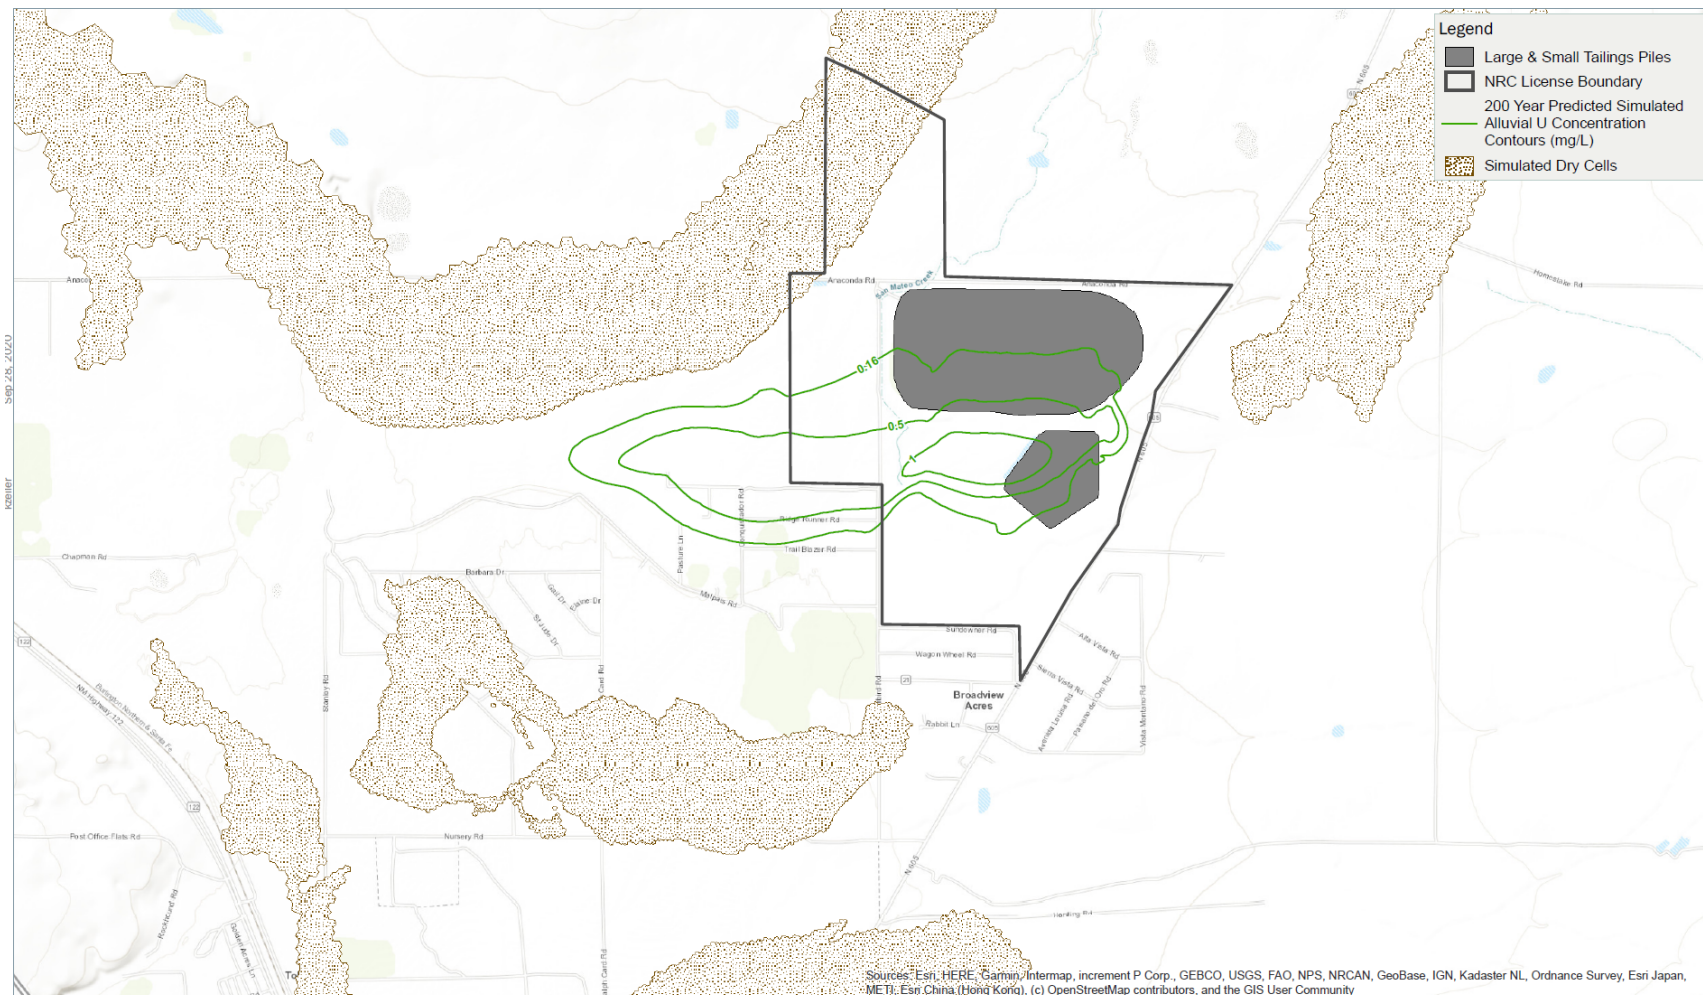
Legend
Large & Small Tailings Piles
NRC License Boundary
200 Year Predicted Simulated Alluvial U Concentration Contours (mg/L)
Simulated Dry Cells

Sep 28, 2020
Keller

0.16
0.5
1

Anaconda Rd
Anaconda Rd
Anaconda Rd
San Mateo Creek
Homestake Rd
Chapman Rd
Barbara Dr
Ridge Runner Rd
Trail Blazer Rd
Mariposa Rd
Pasture Ln
Sundowner Rd
Wagon Wheel Rd
Broadview Acres
Rabbit Ln
Alta Vista Rd
Sierra Vista Rd
Vista Montano Rd
NM Highway 122
Burlington Northern & Santa Fe
Post Office Flats Rd
Nursery Rd
Stanley Rd
Ward Rd
Harding Rd
Elaine Dr
Gail Dr
St Luis Dr
Roundup Rd
N605
Rockhound Rd

Sources: Esri, HERE, Garmin, Intermap, increment P Corp., GEBCO, USGS, FAO, NPS, NRCAN, GeoBase, IGN, Kadaster NL, Ordnance Survey, Esri Japan, METI, Esri China (Hong Kong), (c) OpenStreetMap contributors, and the GIS User Community